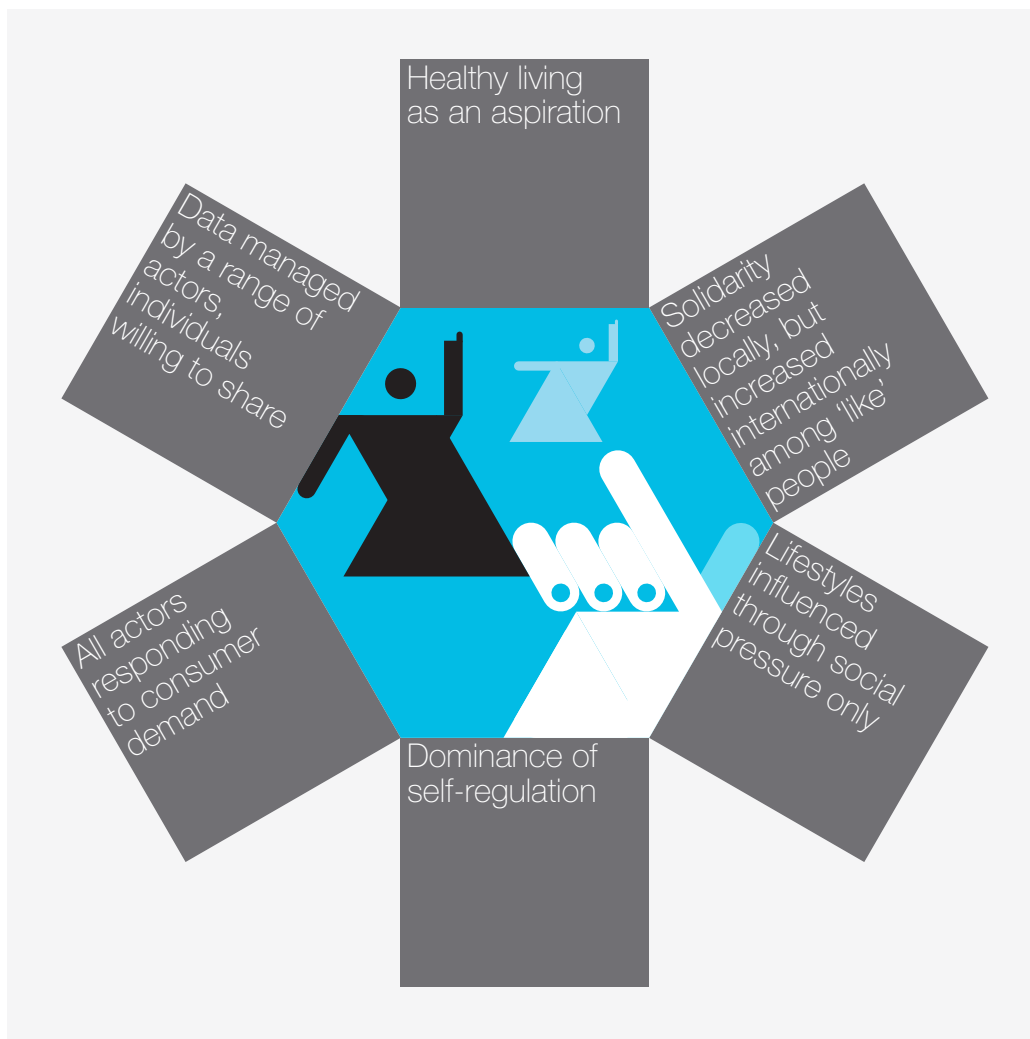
Healthy living as an aspiration

Solidarity decreased locally, but increased internationally among 'like' people

Lifestyles influenced through social pressure only

Dominance of self-regulation

All actors responding to consumer demand

Data managed by a range of actors, individuals willing to share